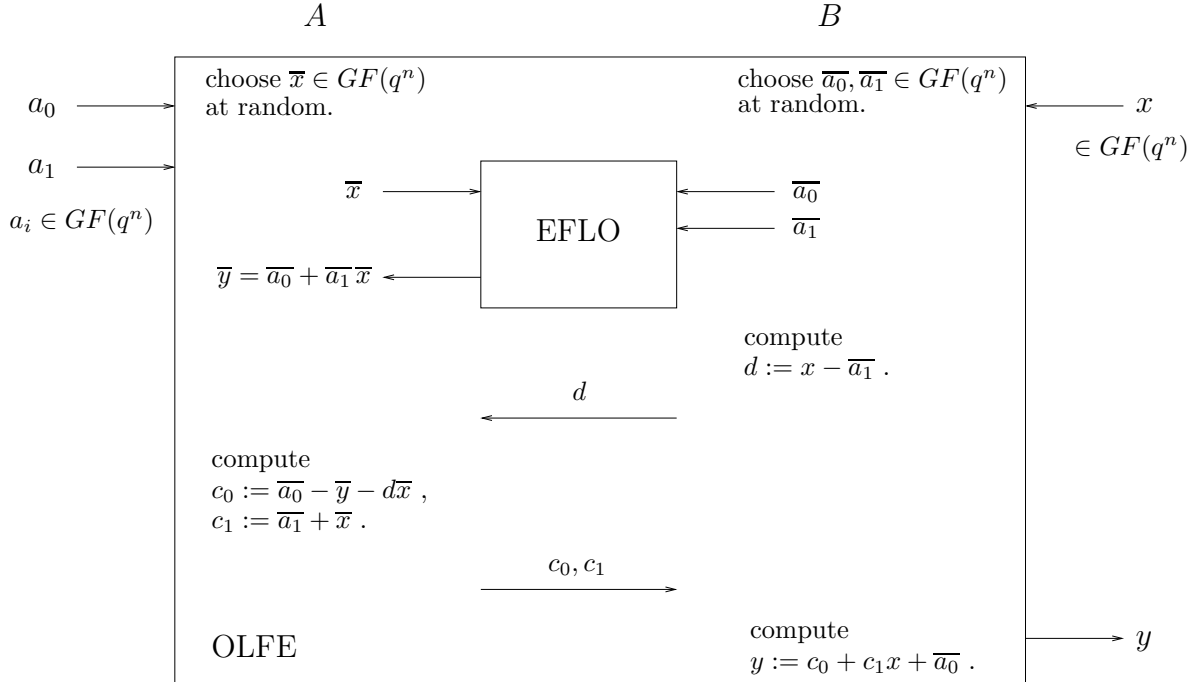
$A$

$B$

$a_0$

$a_1$

$a_i \in GF(q^n)$

choose $\overline{x} \in GF(q^n)$ at random.

choose $\overline{a_0}, \overline{a_1} \in GF(q^n)$ at random.

$x$

$\in GF(q^n)$

$\overline{x}$

EFLO

$\overline{a_0}$

$\overline{a_1}$

$\overline{y} = \overline{a_0} + \overline{a_1}\,\overline{x}$

compute
$d := x - \overline{a_1}$ .

$d$

compute
$c_0 := \overline{a_0} - \overline{y} - d\overline{x}$ ,
$c_1 := \overline{a_1} + \overline{x}$ .

$c_0, c_1$

OLFE

compute
$y := c_0 + c_1 x + \overline{a_0}$ .

$y$